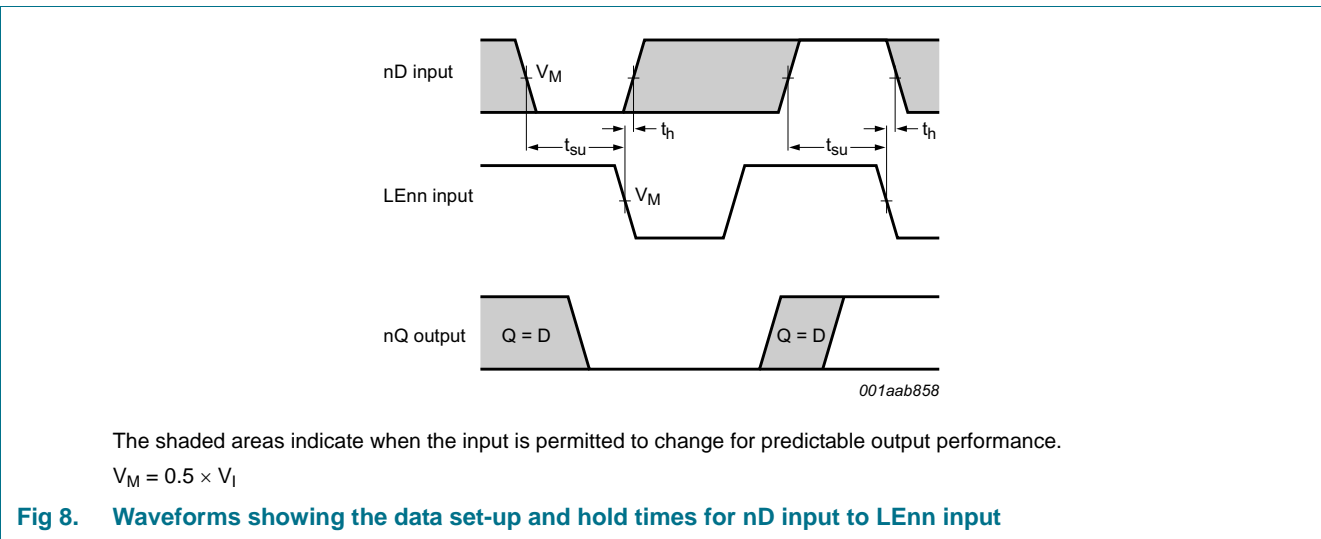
nD input

$V_M$

$t_h$

$t_{su}$

$t_{su}$

$t_h$

LEnn input

$V_M$

nQ output

Q = D

Q = D

001aab858

The shaded areas indicate when the input is permitted to change for predictable output performance.

$V_M = 0.5 \times V_I$

**Fig 8. Waveforms showing the data set-up and hold times for nD input to LEnn input**